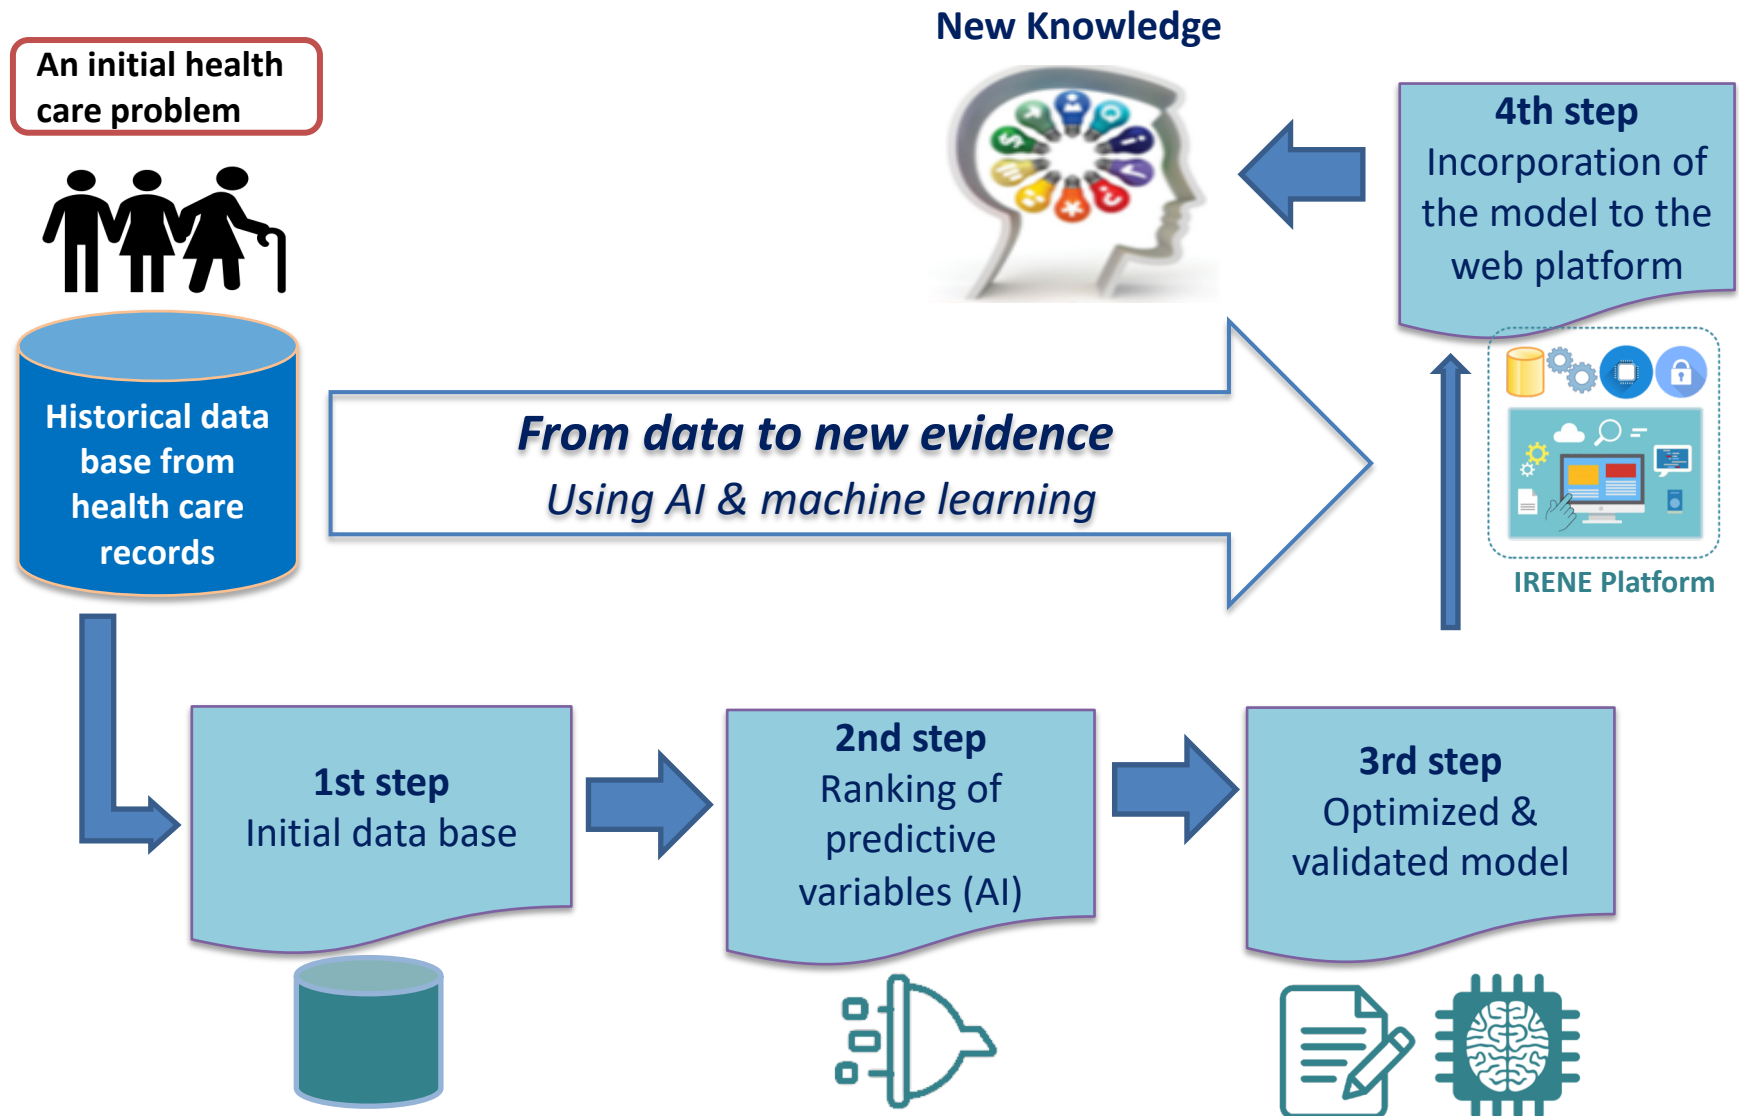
An initial health care problem

Historical data base from health care records

New Knowledge

4th step
Incorporation of the model to the web platform

From data to new evidence
Using AI & machine learning

IRENE Platform

1st step
Initial data base

2nd step
Ranking of predictive variables (AI)

3rd step
Optimized & validated model